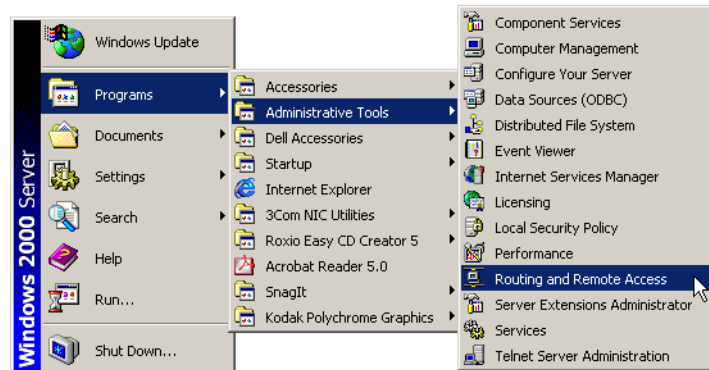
Windows 2000 Server

Windows Update
Programs
Documents
Settings
Search
Help
Run...
Shut Down...

Accessories
Administrative Tools
Dell Accessories
Startup
Internet Explorer
3Com NIC Utilities
Roxio Easy CD Creator 5
Acrobat Reader 5.0
SnagIt
Kodak Polychrome Graphics

Component Services
Computer Management
Configure Your Server
Data Sources (ODBC)
Distributed File System
Event Viewer
Internet Services Manager
Licensing
Local Security Policy
Performance
Routing and Remote Access
Server Extensions Administrator
Services
Telnet Server Administration